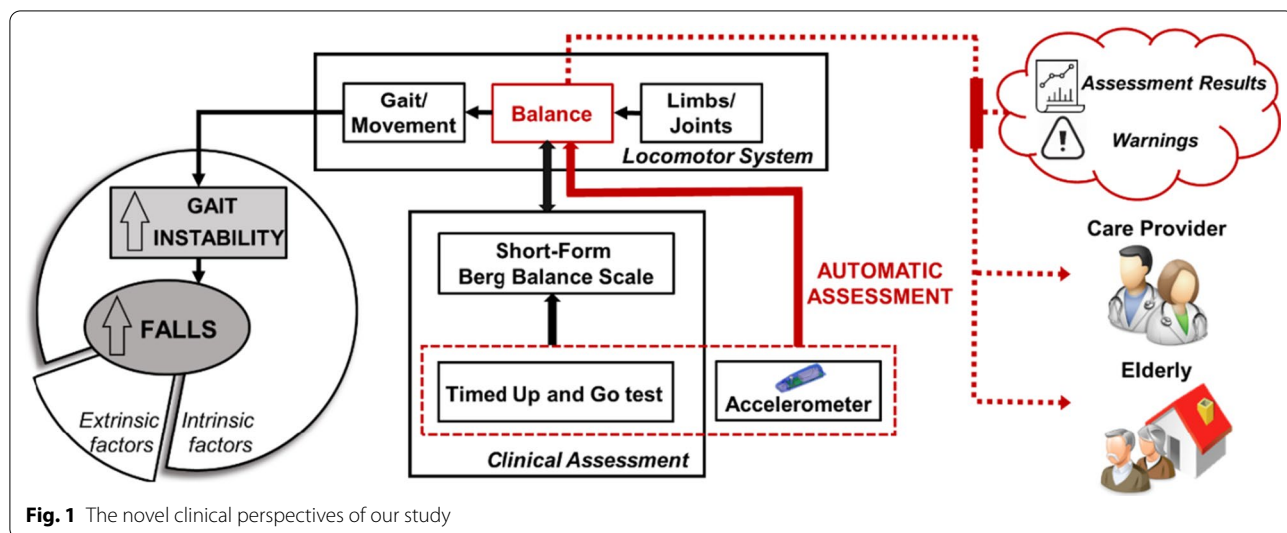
Gait/ Movement

Balance

Limbs/ Joints

Locomotor System

Assessment Results

Warnings

GAIT INSTABILITY

FALLS

Extrinsic factors

Intrinsic factors

Short-Form Berg Balance Scale

AUTOMATIC ASSESSMENT

Timed Up and Go test

Accelerometer

Clinical Assessment

Care Provider

Elderly

**Fig. 1** The novel clinical perspectives of our study